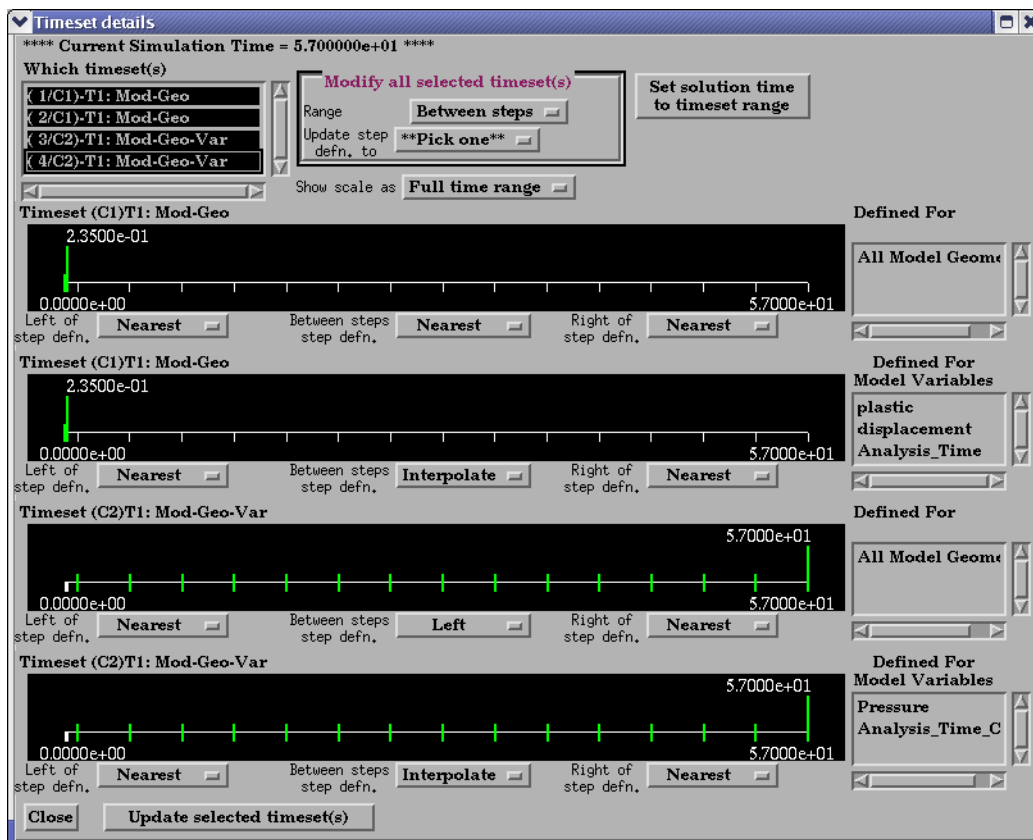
Timeset details

**** Current Simulation Time = 5.700000e+01 ****

Which timeset(s)

( 1/C1)-T1: Mod-Geo
( 2/C1)-T1: Mod-Geo
( 3/C2)-T1: Mod-Geo-Var
( 4/C2)-T1: Mod-Geo-Var

Modify all selected timeset(s)

Range Between steps

Update step defn. to **Pick one**

Set solution time to timeset range

Show scale as Full time range

Timeset (C1)T1: Mod-Geo

2.3500e-01

0.0000e+00

5.7000e+01

Left of step defn. Nearest

Between steps step defn. Nearest

Right of step defn. Nearest

Defined For

All Model Geom

Timeset (C1)T1: Mod-Geo

2.3500e-01

0.0000e+00

5.7000e+01

Left of step defn. Nearest

Between steps step defn. Interpolate

Right of step defn. Nearest

Defined For Model Variables

plastic
displacement
Analysis_Time

Timeset (C2)T1: Mod-Geo-Var

5.7000e+01

0.0000e+00

5.7000e+01

Left of step defn. Nearest

Between steps step defn. Left

Right of step defn. Nearest

Defined For

All Model Geom

Timeset (C2)T1: Mod-Geo-Var

5.7000e+01

0.0000e+00

5.7000e+01

Left of step defn. Nearest

Between steps step defn. Interpolate

Right of step defn. Nearest

Defined For Model Variables

Pressure
Analysis_Time_C

Close

Update selected timeset(s)